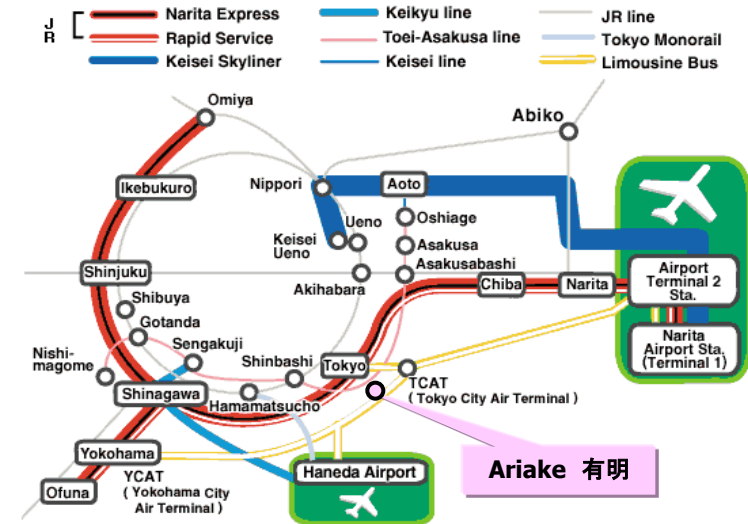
JR
Narita Express
Rapid Service
Keisei Skyliner
Keikyu line
Toei-Asakusa line
Keisei line
JR line
Tokyo Monorail
Limousine Bus

Omiya
Abiko
Ikebukuro
Nippori
Aoto
Oshiage
Ueno
Keisei Ueno
Asakusa
Asakusabashi
Shinjuku
Akihabara
Chiba
Narita
Airport Terminal 2 Sta.
Narita Airport Sta. (Terminal 1)
Shibuya
Gotanda
Sengakuji
Nishi-magome
Shinbashi
Tokyo
TCAT
( Tokyo City Air Terminal )
Shinagawa
Hamamatsucho
Yokohama
YCAT
( Yokohama City Air Terminal )
Ofuna
Haneda Airport
Ariake 有明